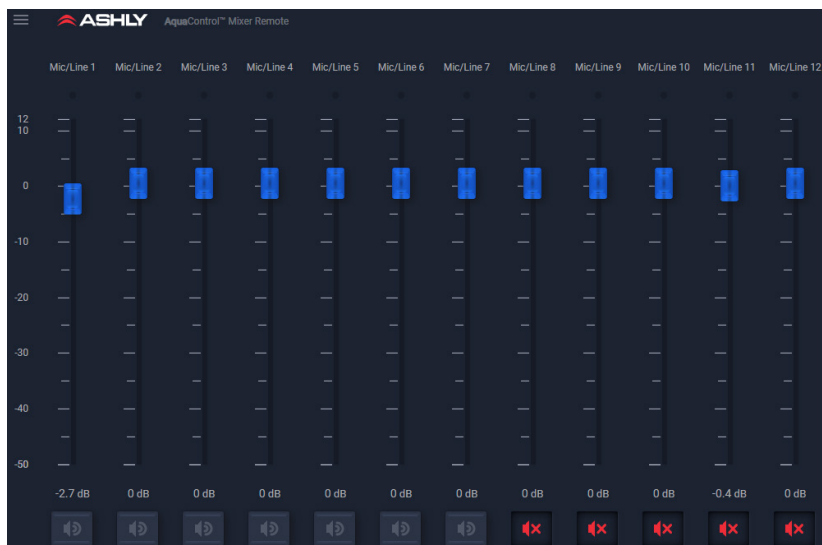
ASHLY AquaControl™ Mixer Remote

Mic/Line 1 Mic/Line 2 Mic/Line 3 Mic/Line 4 Mic/Line 5 Mic/Line 6 Mic/Line 7 Mic/Line 8 Mic/Line 9 Mic/Line 10 Mic/Line 11 Mic/Line 12

12
10
0
-10
-20
-30
-40
-50

-2.7 dB 0 dB 0 dB 0 dB 0 dB 0 dB 0 dB 0 dB 0 dB 0 dB -0.4 dB 0 dB